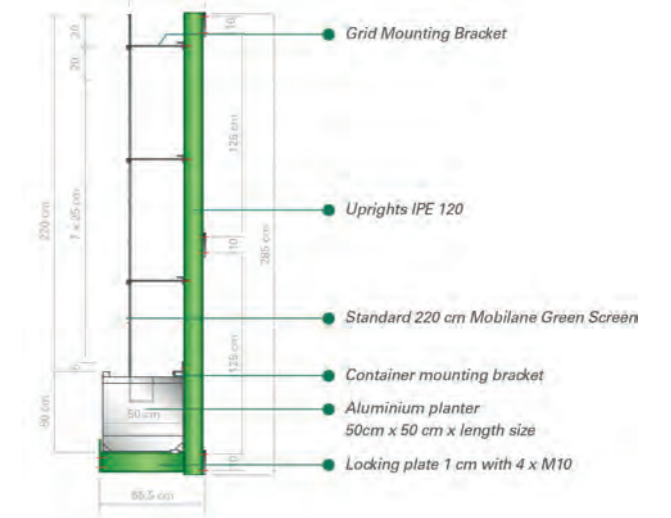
20
20
7 x 25 cm
220 cm
50 cm
10
126 cm
10
285 cm
125 cm
10
50 cm
66,5 cm

Grid Mounting Bracket
Uprights IPE 120
Standard 220 cm Mobilane Green Screen
Container mounting bracket
Aluminium planter
50cm x 50 cm x length size
Locking plate 1 cm with 4 x M10